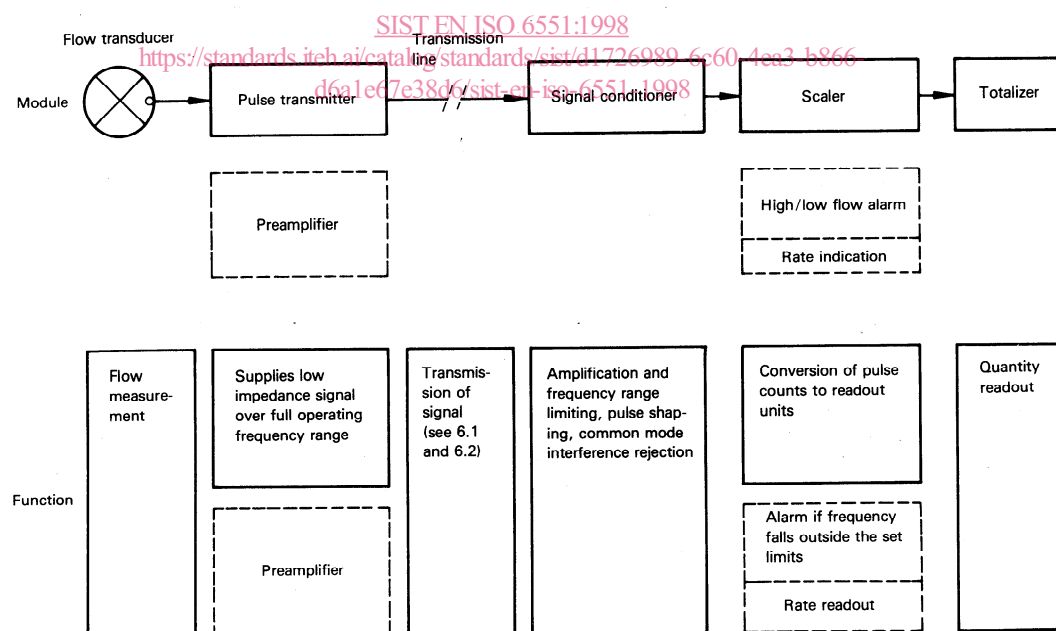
SIST EN ISO 6551:1998
https://standards.iteh.ai/catalog/standards/sist/d1726989-6c60-4ea3-b866-d6a1e67e38d6/sist-en-iso-6551-1998

Flow transducer

Transmission line

Module

Pulse transmitter

Signal conditioner

Scaler

Totalizer

Preamplifier

High/low flow alarm

Rate indication

Function

Flow measurement

Supplies low impedance signal over full operating frequency range

Transmission of signal (see 6.1 and 6.2)

Amplification and frequency range limiting, pulse shaping, common mode interference rejection

Conversion of pulse counts to readout units

Quantity readout

Preamplifier

Alarm if frequency falls outside the set limits

Rate readout